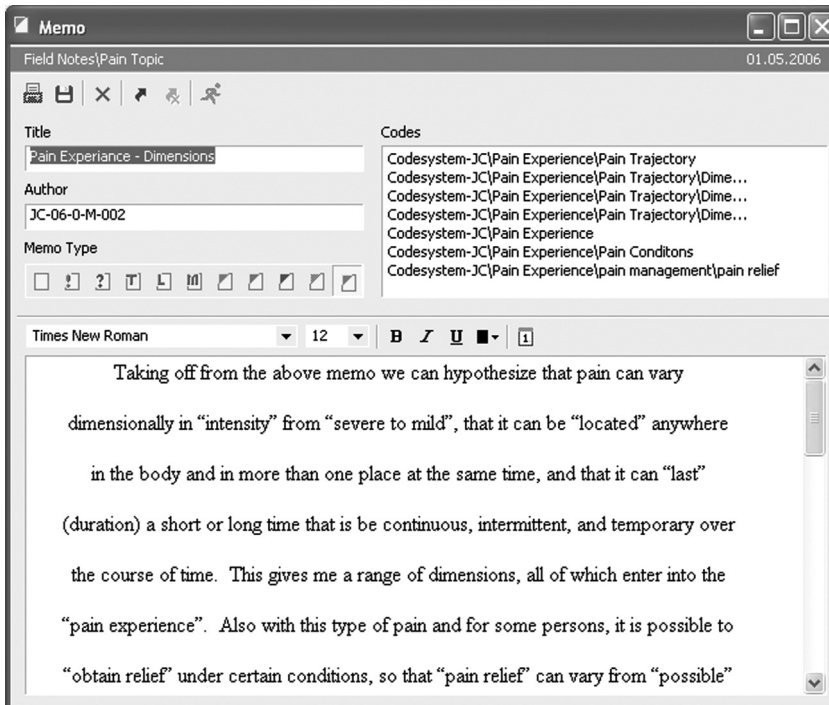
Memo

Field Notes\Pain Topic

01.05.2006

Title

Pain Experiance - Dimensions

Author

JC-06-0-M-002

Memo Type

Codes

Codesystem-JC\Pain Experience\Pain Trajectory
Codesystem-JC\Pain Experience\Pain Trajectory\Dime...
Codesystem-JC\Pain Experience\Pain Trajectory\Dime...
Codesystem-JC\Pain Experience\Pain Trajectory\Dime...
Codesystem-JC\Pain Experience
Codesystem-JC\Pain Experience\Pain Conditons
Codesystem-JC\Pain Experience\pain management\pain relief

Times New Roman 12 B I U

Taking off from the above memo we can hypothesize that pain can vary dimensionally in "intensity" from "severe to mild", that it can be "located" anywhere in the body and in more than one place at the same time, and that it can "last" (duration) a short or long time that is be continuous, intermittent, and temporary over the course of time. This gives me a range of dimensions, all of which enter into the "pain experience". Also with this type of pain and for some persons, it is possible to "obtain relief" under certain conditions, so that "pain relief" can vary from "possible"